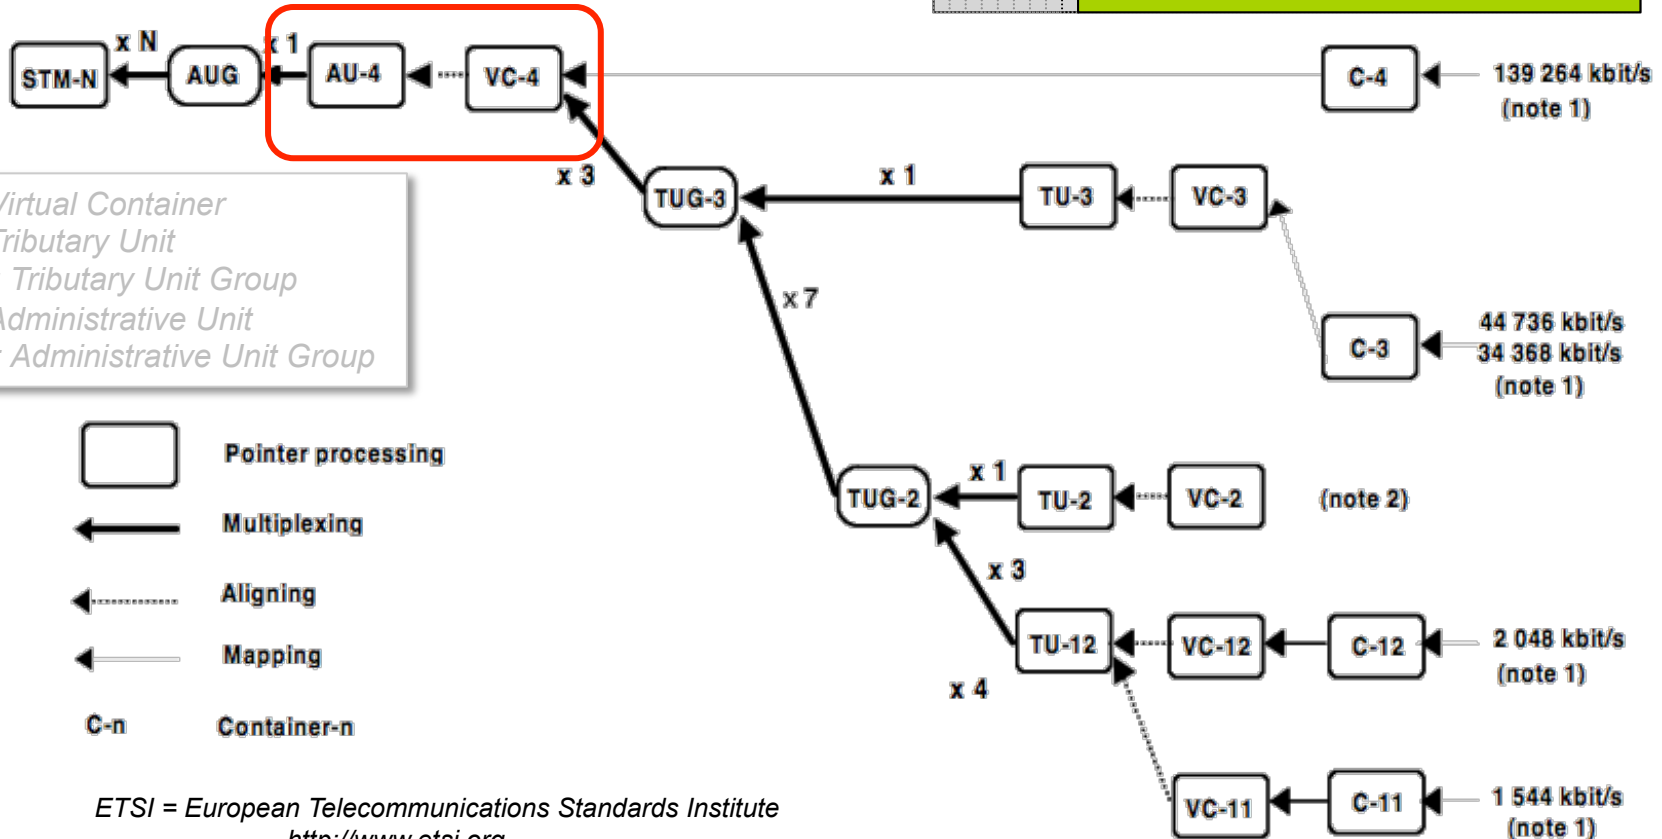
x N
x 1
STM-N
AUG
AU-4
VC-4
C-4
139 264 kbit/s
(note 1)
x 3
TUG-3
x 1
TU-3
VC-3
Virtual Container
Tributary Unit
Tributary Unit Group
Administrative Unit
Administrative Unit Group
x 7
C-3
44 736 kbit/s
34 368 kbit/s
(note 1)
Pointer processing
TUG-2
x 1
TU-2
VC-2
(note 2)
Multiplexing
x 3
Aligning
TU-12
VC-12
C-12
2 048 kbit/s
(note 1)
Mapping
x 4
C-n
Container-n
VC-11
C-11
1 544 kbit/s
(note 1)
ETSI = European Telecommunications Standards Institute
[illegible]